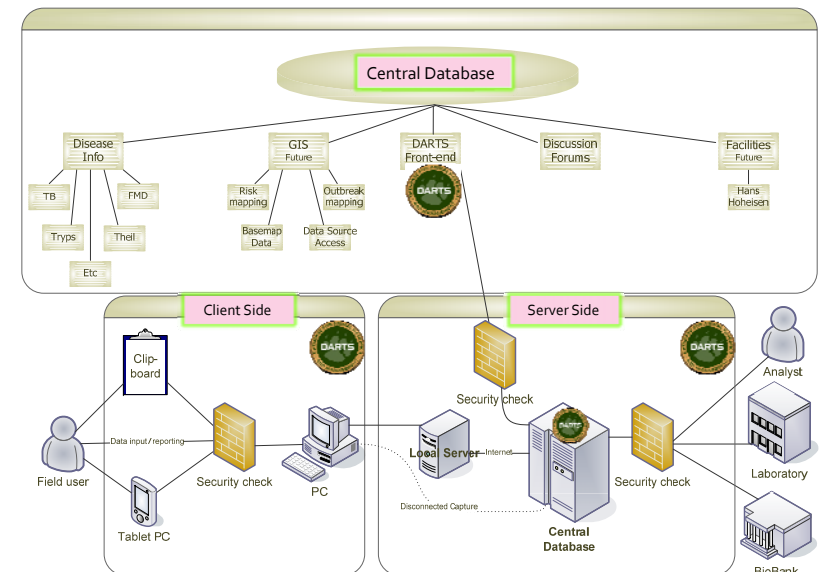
Central Database

Disease Info

TB

FMD

Tryps

Theil

Etc

GIS Future

Risk mapping

Outbreak mapping

Basemap Data

Data Source Access

DARTS Front-end

DARTS

Discussion Forums

Facilities Future

Hans Hoheisen

Client Side

DARTS

Clip-board

Data input / reporting

Field user

Security check

PC

Tablet PC

Server Side

DARTS

Security check

Local Server

Internet

DARTS

Disconnected Capture

Central Database

Security check

Analyst

Laboratory

BioBank